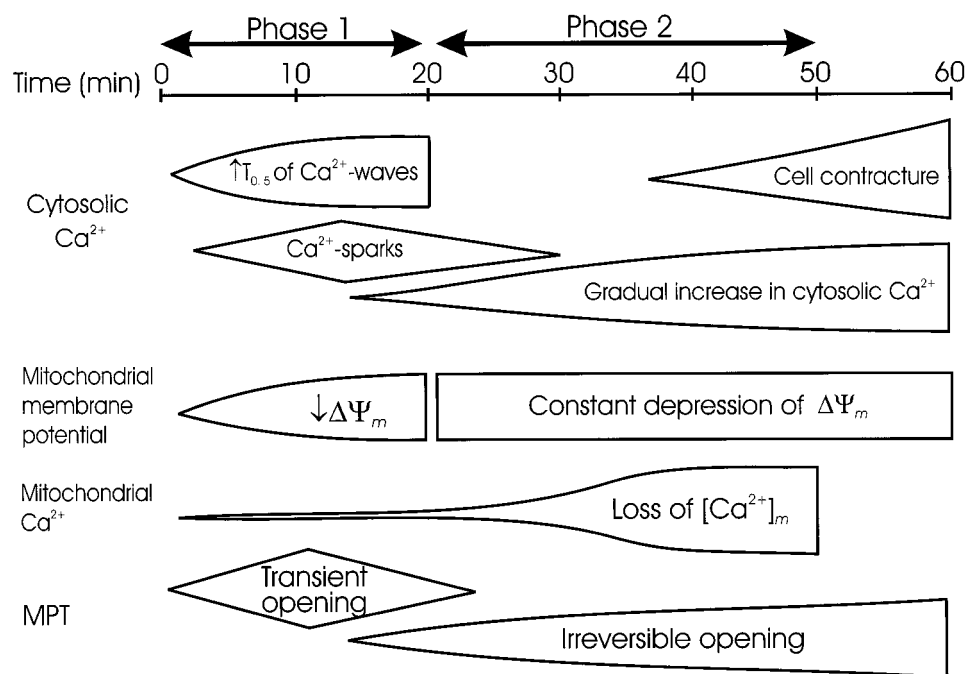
Phase 1

Phase 2

Time (min) 0 10 20 30 40 50 60

Cytosolic $Ca^{2+}$

$\uparrow T_{0.5}$ of $Ca^{2+}$-waves

Cell contracture

$Ca^{2+}$-sparks

Gradual increase in cytosolic $Ca^{2+}$

Mitochondrial membrane potential

$\downarrow \Delta\Psi_m$

Constant depression of $\Delta\Psi_m$

Mitochondrial $Ca^{2+}$

Loss of $[Ca^{2+}]_m$

MPT

Transient opening

Irreversible opening